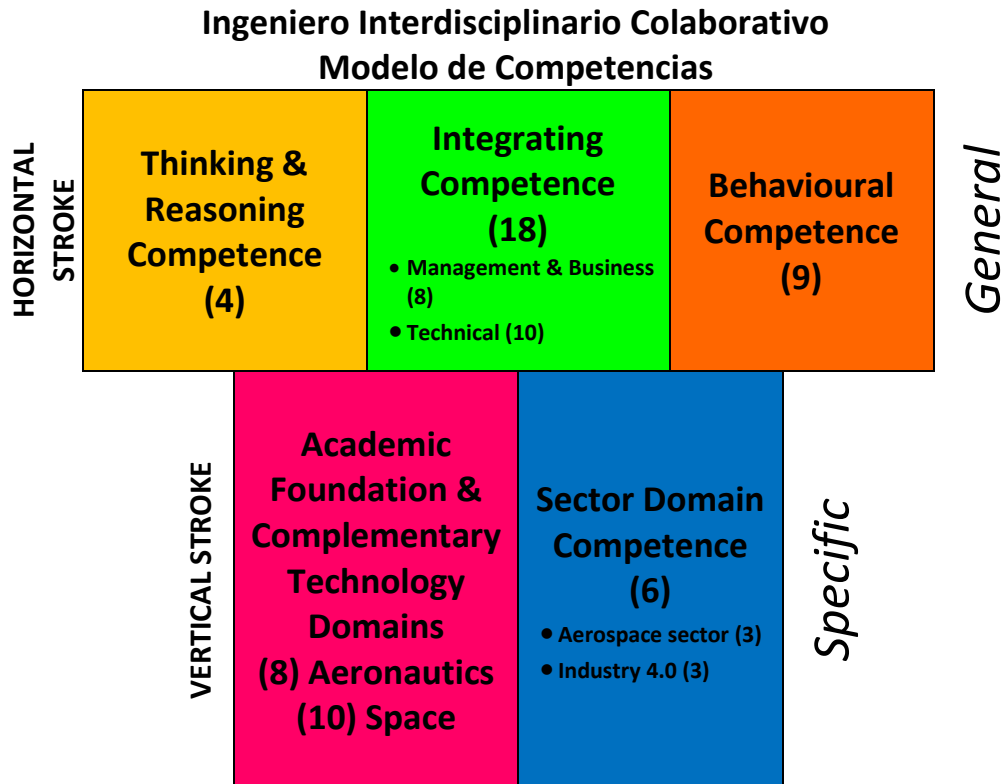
Ingeniero Interdisciplinario Colaborativo
Modelo de Competencias

HORIZONTAL STROKE

Thinking & Reasoning Competence (4)

Integrating Competence (18)
• Management & Business (8)
• Technical (10)

Behavioural Competence (9)

General

VERTICAL STROKE

Academic Foundation & Complementary Technology Domains (8) Aeronautics (10) Space

Sector Domain Competence (6)
• Aerospace sector (3)
• Industry 4.0 (3)

Specific